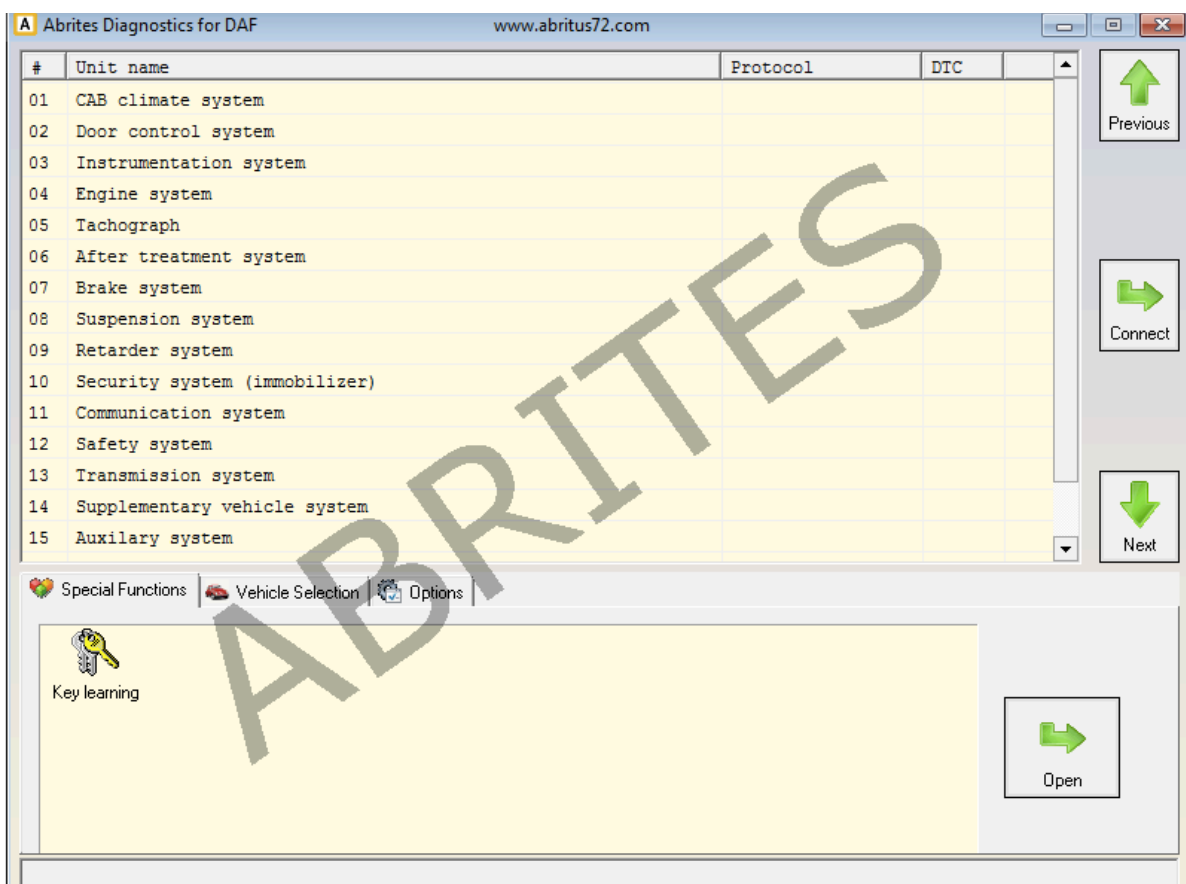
A Abrites Diagnostics for DAF www.abritus72.com

| # | Unit name | Protocol | DTC |
|---|---|---|---|
| 01 | CAB climate system | | |
| 02 | Door control system | | |
| 03 | Instrumentation system | | |
| 04 | Engine system | | |
| 05 | Tachograph | | |
| 06 | After treatment system | | |
| 07 | Brake system | | |
| 08 | Suspension system | | |
| 09 | Retarder system | | |
| 10 | Security system (immobilizer) | | |
| 11 | Communication system | | |
| 12 | Safety system | | |
| 13 | Transmission system | | |
| 14 | Supplementary vehicle system | | |
| 15 | Auxilary system | | |

Previous

Connect

Next

Special Functions | Vehicle Selection | Options

Key learning

Open

ABRITES